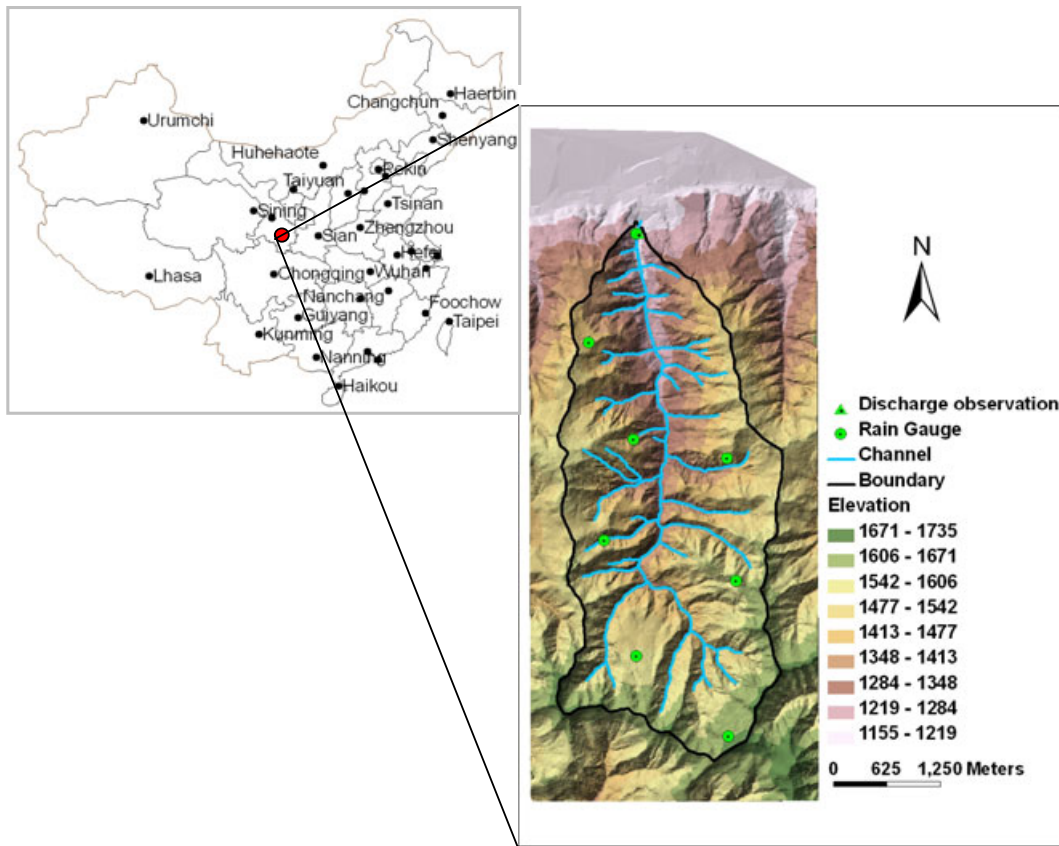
Haerbin
Changchun
Urumchi
Shenyang
Huhehaote
Pekin
Taiyuan
Sining
Tsinan
Zhengzhou
Sian
Hefei
Lhasa
Chongqing
Wuhan
Nanchang
Foochow
Guiyang
Taipei
Kunming
Nanning
Haikou

N

Discharge observation
Rain Gauge
Channel
Boundary
Elevation
1671 - 1735
1606 - 1671
1542 - 1606
1477 - 1542
1413 - 1477
1348 - 1413
1284 - 1348
1219 - 1284
1155 - 1219
0 625 1,250 Meters